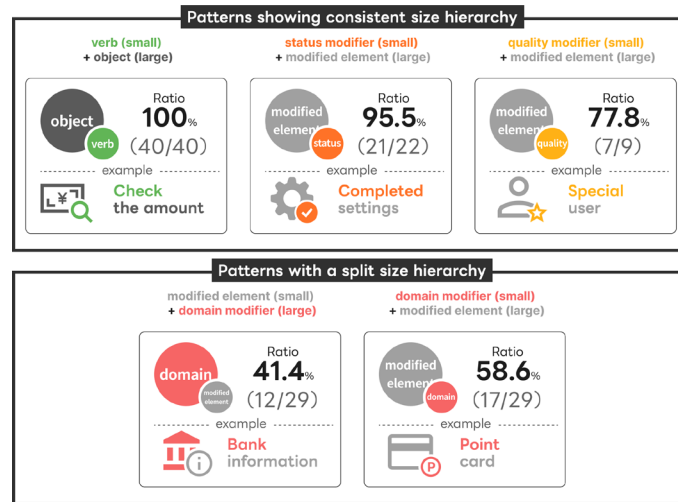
Patterns showing consistent size hierarchy

verb (small)
+ object (large)

object
verb
Ratio
100%
(40/40)
example
Check the amount

status modifier (small)
+ modified element (large)

modified element
status
Ratio
95.5%
(21/22)
example
Completed settings

quality modifier (small)
+ modified element (large)

modified element
quality
Ratio
77.8%
(7/9)
example
Special user

Patterns with a split size hierarchy

modified element (small)
+ domain modifier (large)

domain
modified element
Ratio
41.4%
(12/29)
example
Bank information

domain modifier (small)
+ modified element (large)

modified element
domain
Ratio
58.6%
(17/29)
example
Point card